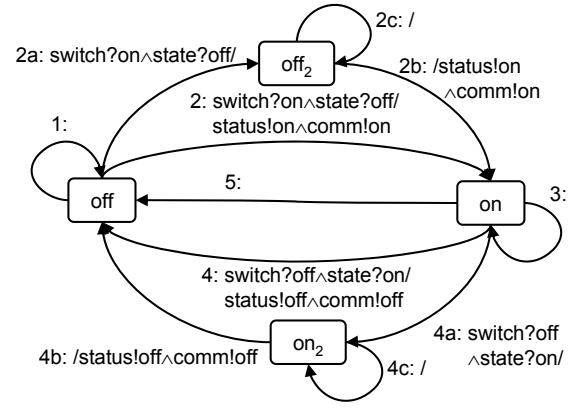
2c: /

2a: switch?on$\wedge$state?off/

off$_2$

2b: /status!on $\wedge$comm!on

2: switch?on$\wedge$state?off/ status!on$\wedge$comm!on

1:

off

5:

on

3:

4: switch?off$\wedge$state?on/ status!off$\wedge$comm!off

4a: switch?off $\wedge$state?on/

4b: /status!off$\wedge$comm!off

on$_2$

4c: /